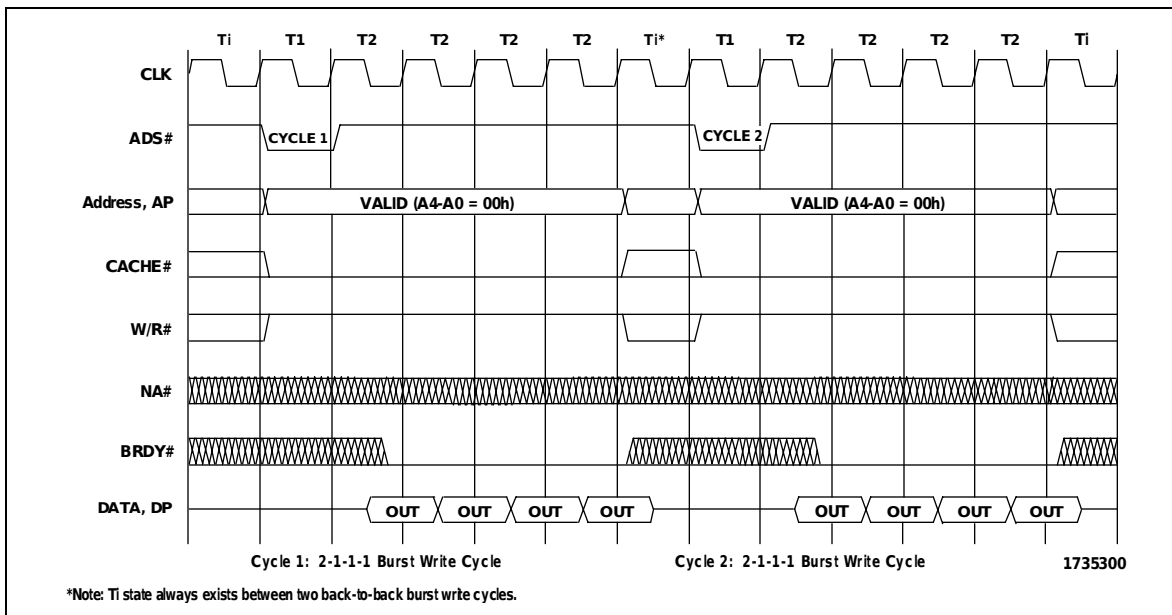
Ti T1 T2 T2 T2 T2 Ti* T1 T2 T2 T2 T2 Ti

CLK

ADS#

CYCLE 1

CYCLE 2

Address, AP

VALID (A4-A0 = 00h)

VALID (A4-A0 = 00h)

CACHE#

W/R#

NA#

BRDY#

DATA, DP

OUT OUT OUT OUT

OUT OUT OUT OUT

Cycle 1: 2-1-1-1 Burst Write Cycle

Cycle 2: 2-1-1-1 Burst Write Cycle

1735300

*Note: Ti state always exists between two back-to-back burst write cycles.